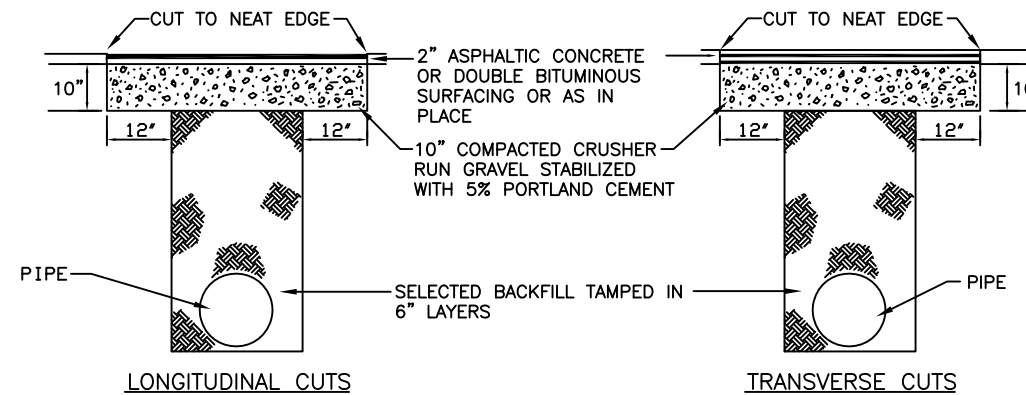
CUT TO NEAT EDGE

CUT TO NEAT EDGE

2" ASPHALTIC CONCRETE OR DOUBLE BITUMINOUS SURFACING OR AS IN PLACE

10"

12"

12"

10" COMPACTED CRUSHER RUN GRAVEL STABILIZED WITH 5% PORTLAND CEMENT

12"

12"

10

PIPE

SELECTED BACKFILL TAMPED IN 6" LAYERS

PIPE

LONGITUDINAL CUTS

TRANSVERSE CUTS